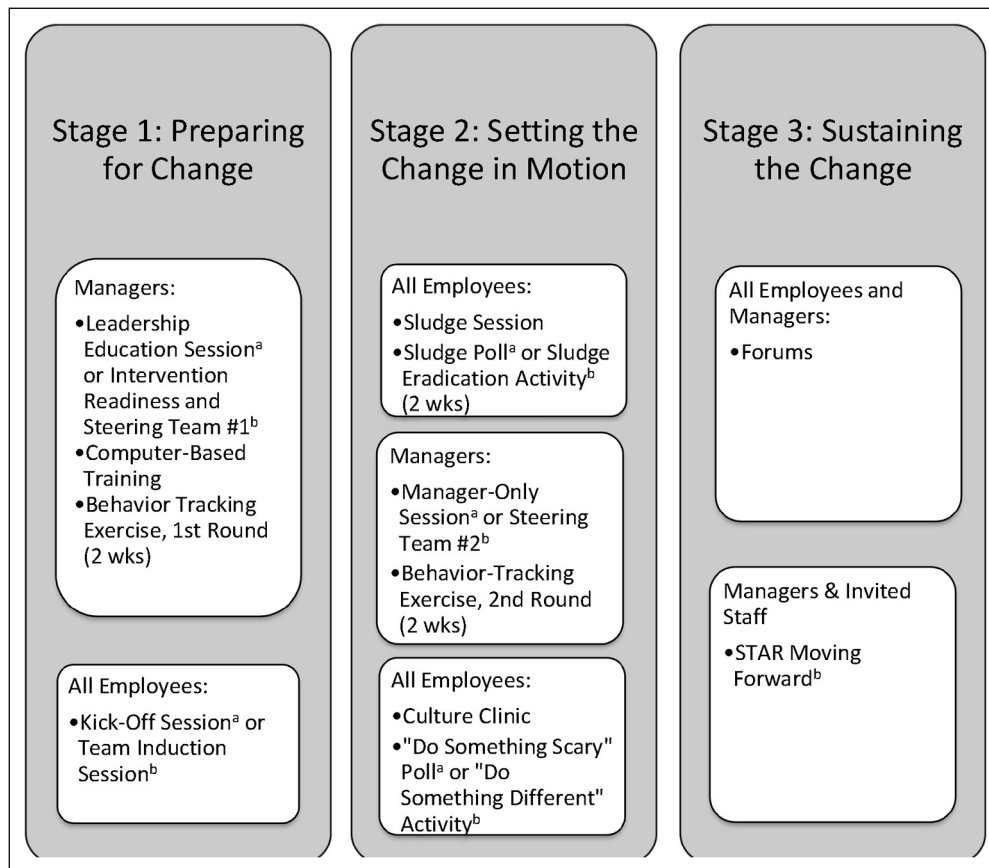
Stage 1: Preparing for Change

Managers:
•Leadership Education Session$^{a}$ or Intervention Readiness and Steering Team #1$^{b}$
•Computer-Based Training
•Behavior Tracking Exercise, 1st Round (2 wks)

All Employees:
•Kick-Off Session$^{a}$ or Team Induction Session$^{b}$

Stage 2: Setting the Change in Motion

All Employees:
•Sludge Session
•Sludge Poll$^{a}$ or Sludge Eradication Activity$^{b}$ (2 wks)

Managers:
•Manager-Only Session$^{a}$ or Steering Team #2$^{b}$
•Behavior-Tracking Exercise, 2nd Round (2 wks)

All Employees:
•Culture Clinic
•"Do Something Scary" Poll$^{a}$ or "Do Something Different" Activity$^{b}$

Stage 3: Sustaining the Change

All Employees and Managers:
•Forums

Managers & Invited Staff
•STAR Moving Forward$^{b}$